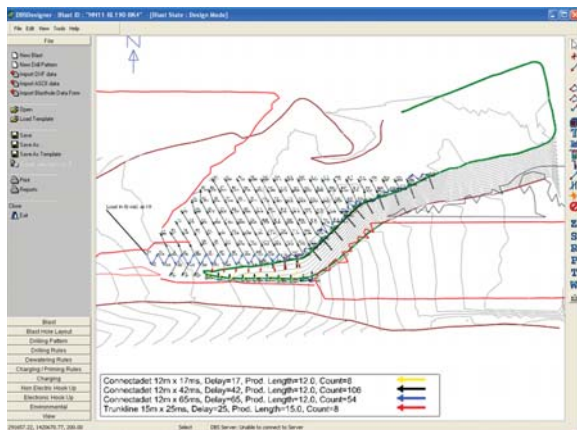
DBSDesigner : Blast ID : "MH11 SL150 0K4" [Blast State : Design Mode]

File Edit View Tools Help

File

New Blast
New Drill Pattern
Import DXF data
Import ASCII data
Import Blasthole Data From

Open
Load Template

Save
Save As
Save As Template

Print
Reports

Close
Exit

Blast
Blast Hole Layout
Drilling Pattern
Drilling Rules
Dewatering Rules
Charging / Priming Rules
Charging
Non Electric Hook Up
Electronic Hook Up
Environmental
View

N

Connectadet 12m x 17ms, Delay=17, Prod. Length=12.0, Count=8
Connectadet 12m x 42ms, Delay=42, Prod. Length=12.0, Count=106
Connectadet 12m x 65ms, Delay=65, Prod. Length=12.0, Count=54
Trunkline 15m x 25ms, Delay=25, Prod. Length=15.0, Count=8

Select

DBS Server: Unable to connect to Server